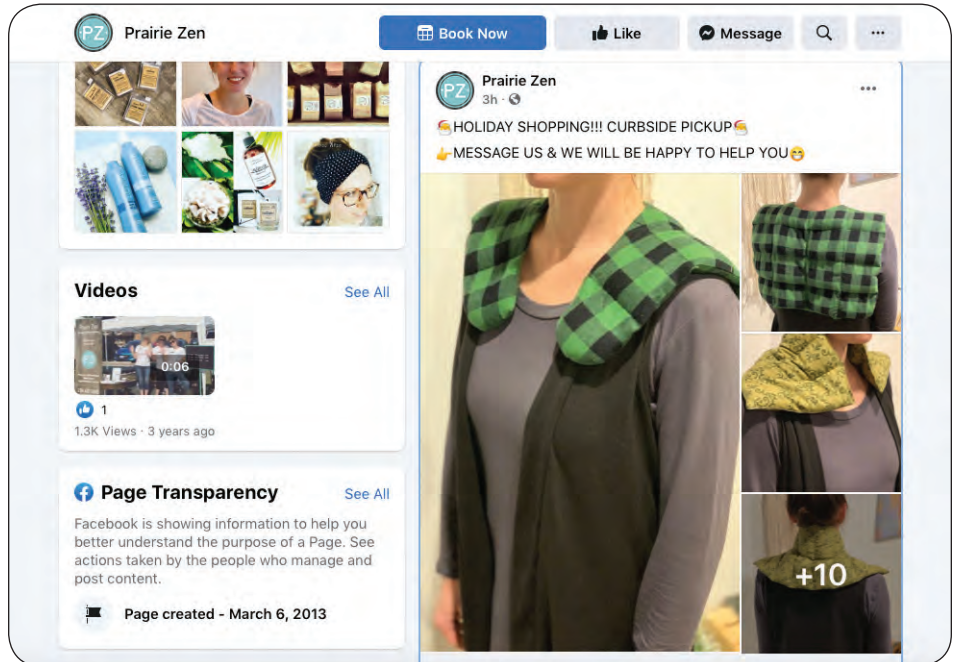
PZ Prairie Zen

Book Now

Like

Message

Videos

See All

0:06

1

1.3K Views · 3 years ago

Page Transparency

See All

Facebook is showing information to help you better understand the purpose of a Page. See actions taken by the people who manage and post content.

Page created - March 6, 2013

PZ Prairie Zen

3h ·

HOLIDAY SHOPPING!!! CURBSIDE PICKUP

MESSAGE US & WE WILL BE HAPPY TO HELP YOU

+10